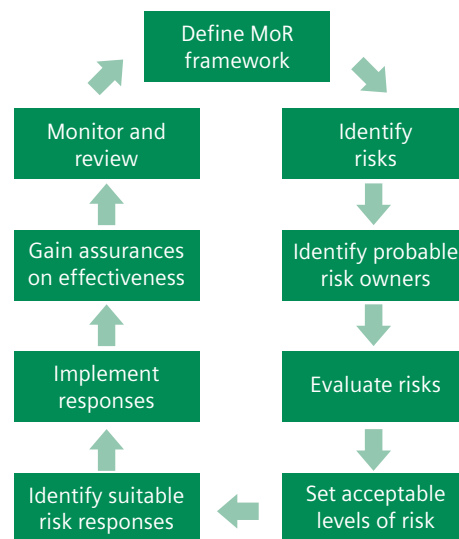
Define MoR framework

Identify risks

Identify probable risk owners

Evaluate risks

Set acceptable levels of risk

Identify suitable risk responses

Implement responses

Gain assurances on effectiveness

Monitor and review